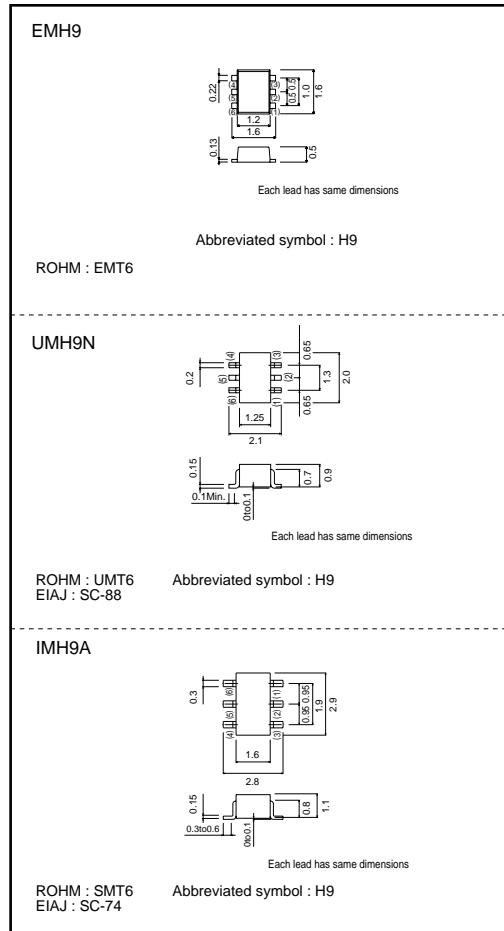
EMH9

0.22
(4) (5) (6)
(3) (2) (1)
0.5 0.5
1.0
1.6
1.2
1.6
0.13
0.5

Each lead has same dimensions

Abbreviated symbol : H9

ROHM : EMT6

UMH9N

0.2
(4) (5) (6)
(3) (2) (1)
0.65
0.65
1.3
2.0
1.25
2.1
0.15
0.1Min.
0to0.1
0.7
0.9

Each lead has same dimensions

ROHM : UMT6
EIAJ : SC-88

Abbreviated symbol : H9

IMH9A

0.3
(6) (5) (4)
(1) (2) (3)
0.95 0.95
1.9
2.9
1.6
2.8
0.15
0.3to0.6
0to0.1
0.8
1.1

Each lead has same dimensions

ROHM : SMT6
EIAJ : SC-74

Abbreviated symbol : H9